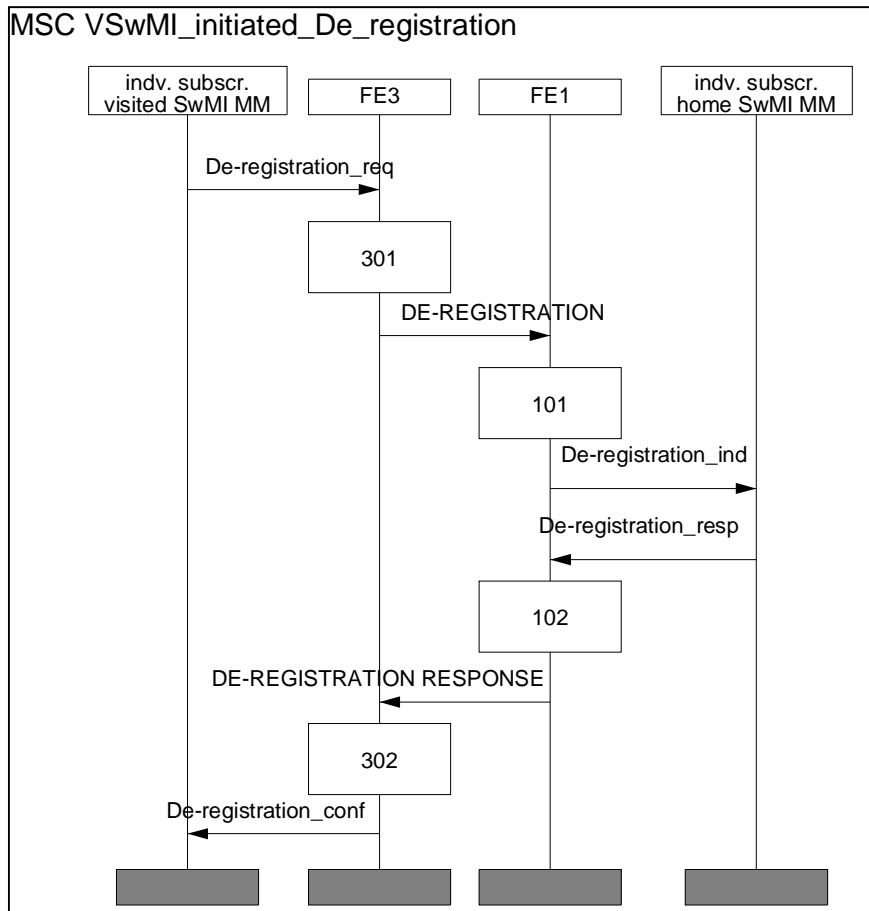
MSC VSwMI_initiated_De_registration

indv. subscr. visited SwMI MM

FE3

FE1

indv. subscr. home SwMI MM

De-registration_req

301

DE-REGISTRATION

101

De-registration_ind

De-registration_resp

102

DE-REGISTRATION RESPONSE

302

De-registration_conf